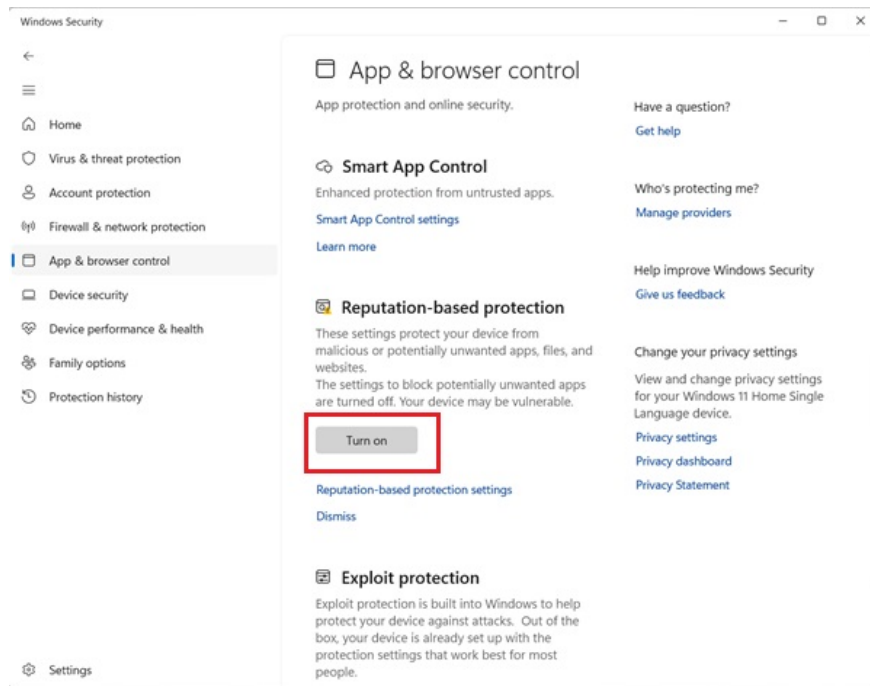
Windows Security

Home
Virus & threat protection
Account protection
Firewall & network protection
App & browser control
Device security
Device performance & health
Family options
Protection history

Settings

App & browser control
App protection and online security.

Smart App Control
Enhanced protection from untrusted apps.
Smart App Control settings
Learn more

Reputation-based protection
These settings protect your device from malicious or potentially unwanted apps, files, and websites.
The settings to block potentially unwanted apps are turned off. Your device may be vulnerable.
Turn on
Reputation-based protection settings
Dismiss

Exploit protection
Exploit protection is built into Windows to help protect your device against attacks. Out of the box, your device is already set up with the protection settings that work best for most people.

Have a question?
Get help

Who's protecting me?
Manage providers

Help improve Windows Security
Give us feedback

Change your privacy settings
View and change privacy settings for your Windows 11 Home Single Language device.
Privacy settings
Privacy dashboard
Privacy Statement